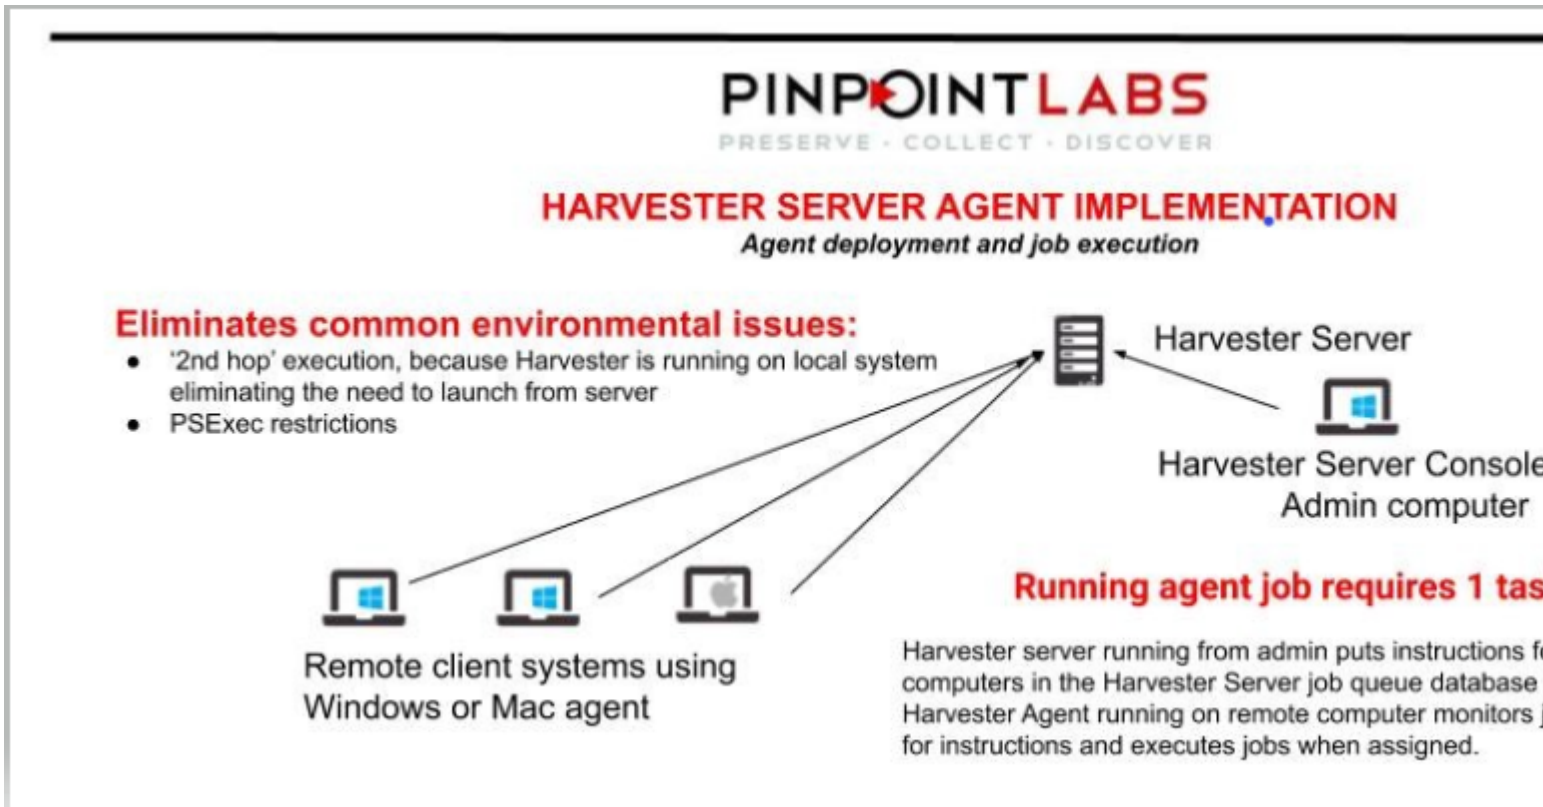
PINPOINTLABS
PRESERVE · COLLECT · DISCOVER

HARVESTER SERVER AGENT IMPLEMENTATION
Agent deployment and job execution

Eliminates common environmental issues:
- '2nd hop' execution, because Harvester is running on local system eliminating the need to launch from server
- PSExec restrictions

Harvester Server

Harvester Server Console
Admin computer

Remote client systems using Windows or Mac agent

Running agent job requires 1 tas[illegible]

Harvester server running from admin puts instructions f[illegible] computers in the Harvester Server job queue database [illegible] Harvester Agent running on remote computer monitors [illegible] for instructions and executes jobs when assigned.